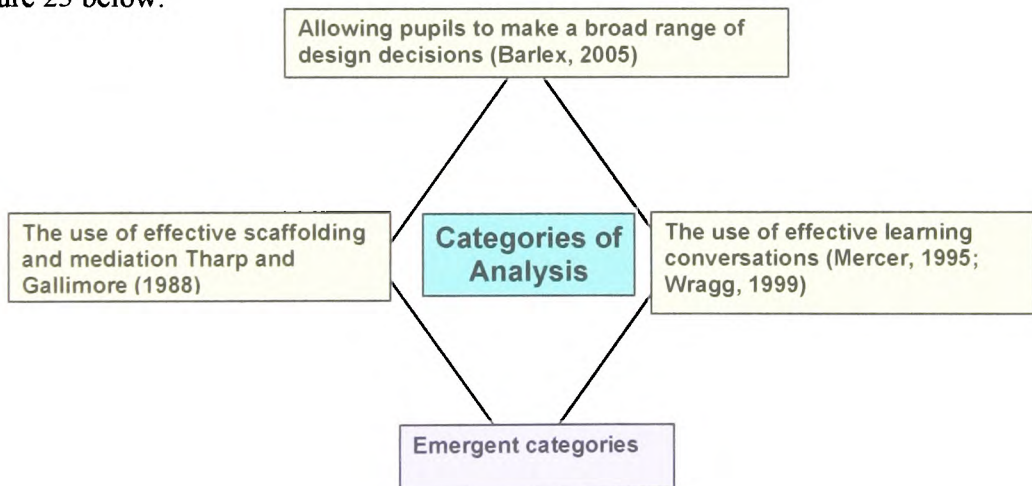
ure 23 below.

Allowing pupils to make a broad range of design decisions (Barlex, 2005)

The use of effective scaffolding and mediation Tharp and Gallimore (1988)

Categories of Analysis

The use of effective learning conversations (Mercer, 1995; Wragg, 1999)

Emergent categories